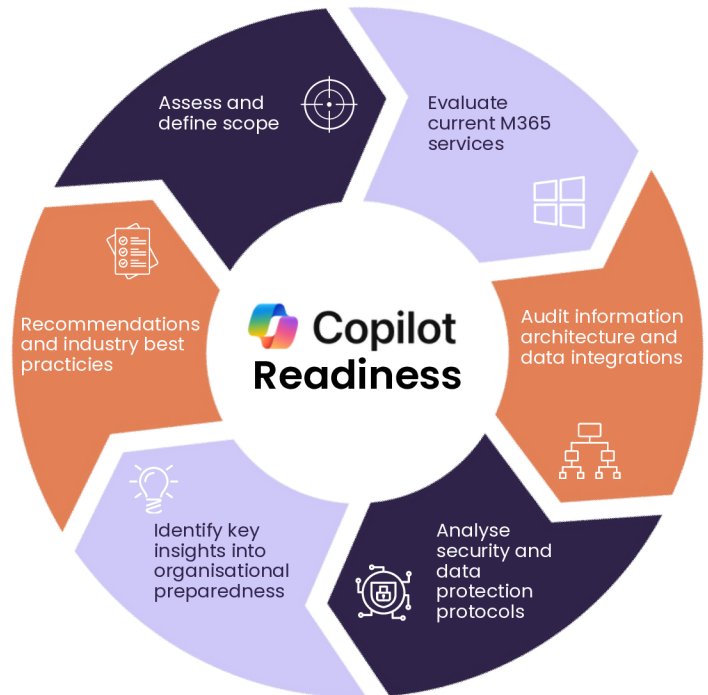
Assess and define scope

Evaluate current M365 services

Audit information architecture and data integrations

Analyse security and data protection protocols

Identify key insights into organisational preparedness

Recommendations and industry best practicies

Copilot Readiness